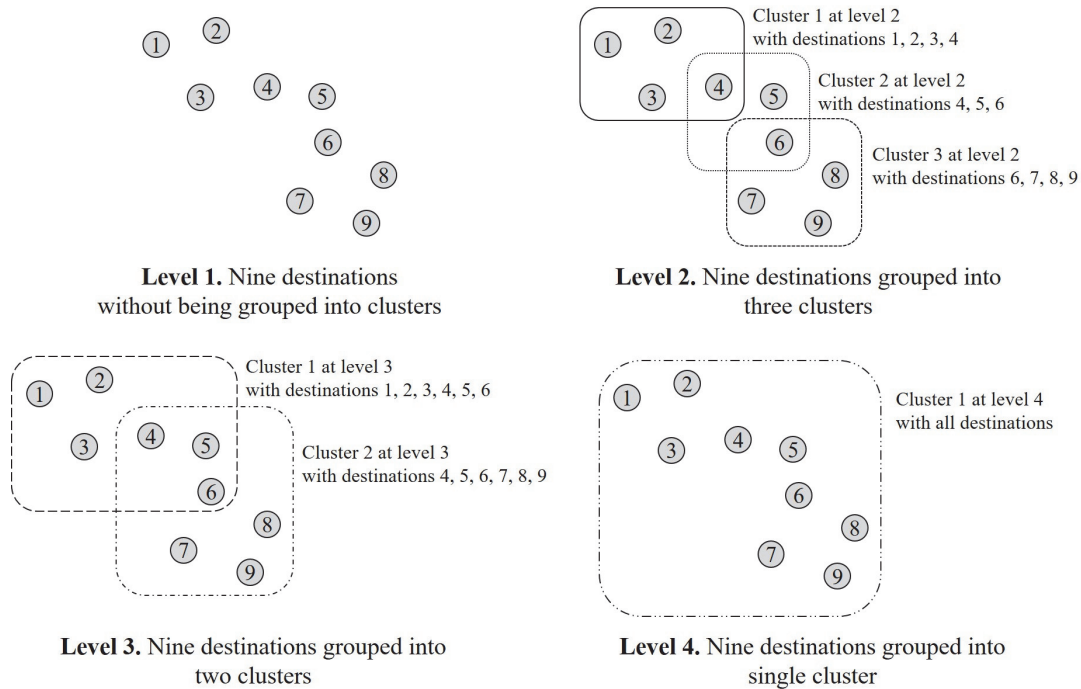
1 2 3 4 5 6 8 7 9

Level 1. Nine destinations without being grouped into clusters

1 2 3 4 5 6 8 7 9

Cluster 1 at level 2 with destinations 1, 2, 3, 4

Cluster 2 at level 2 with destinations 4, 5, 6

Cluster 3 at level 2 with destinations 6, 7, 8, 9

Level 2. Nine destinations grouped into three clusters

1 2 3 4 5 6 8 7 9

Cluster 1 at level 3 with destinations 1, 2, 3, 4, 5, 6

Cluster 2 at level 3 with destinations 4, 5, 6, 7, 8, 9

Level 3. Nine destinations grouped into two clusters

1 2 3 4 5 6 8 7 9

Cluster 1 at level 4 with all destinations

Level 4. Nine destinations grouped into single cluster